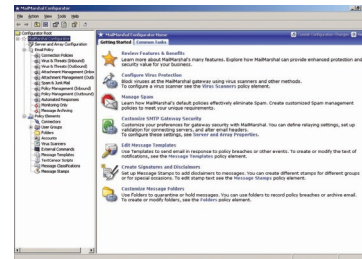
MailMarshal Configurator

File Action View Tools Help

Configurator Root
MailMarshal Configurator
Server and Array Configuration
Email Policy
Connection Policies
Virus & Threats (Inbound)
Virus & Threats (Outbound)
Attachment Management (Inbound)
Attachment Management (Outbound)
Spam & Junk Mail
Policy Management (Inbound)
Policy Management (Outbound)
Automated Responses
Monitoring Only
Message Archiving
Policy Elements
Connectors
User Groups
Folders
Accounts
Virus Scanners
External Commands
Message Templates
TextCensor Scripts
Message Classifications
Message Stamps

MailMarshal Configurator Home

Getting Started | Common Tasks

Review Features & Benefits
Learn more about MailMarshal's many features. Explore how MailMarshal can provide enhanced protection and security value for your business.

Configure Virus Protection
Block viruses at the MailMarshal gateway using virus scanners and other methods. To configure a virus scanner see the Virus Scanners policy element.

Manage Spam
Learn how MailMarshal's default policies effectively eliminate Spam. Create customized Spam management policies to meet your unique requirements.

Customize SMTP Gateway Security
Customize your preferences for gateway security with MailMarshal. You can define relaying settings, set up validation for connecting servers, and other email headers. To configure these settings, see Server and Array Properties.

Edit Message Templates
Use templates to send email in response to policy breaches or other events. To create or modify the text of notifications, see the Message Templates policy element.

Set up Signatures and Disclaimers
Use Message Stamps to add disclaimers to messages. You can create different stamps for different groups or for special occasions. To edit stamp text see the Message Stamps policy element.

Customize Message Folders
Use Folders to quarantine or hold messages. You can use folders to record policy breaches or archive email. To create or modify folders, see the Folders policy element.